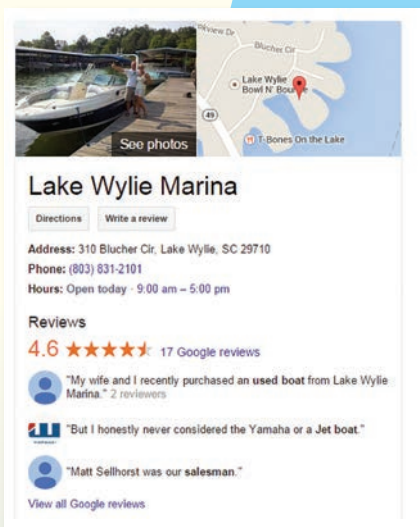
See photos

Blucher Cir

Lake Wylie Bowl N' Bou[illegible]

49

T-Bones On the Lake

Lake Wylie Marina

Directions

Write a review

Address: 310 Blucher Cir, Lake Wylie, SC 29710

Phone: (803) 831-2101

Hours: Open today · 9:00 am – 5:00 pm

Reviews

4.6 ★★★★★ 17 Google reviews

"My wife and I recently purchased an used boat from Lake Wylie Marina." 2 reviewers

"But I honestly never considered the Yamaha or a Jet boat."

"Matt Sellhorst was our salesman."

View all Google reviews